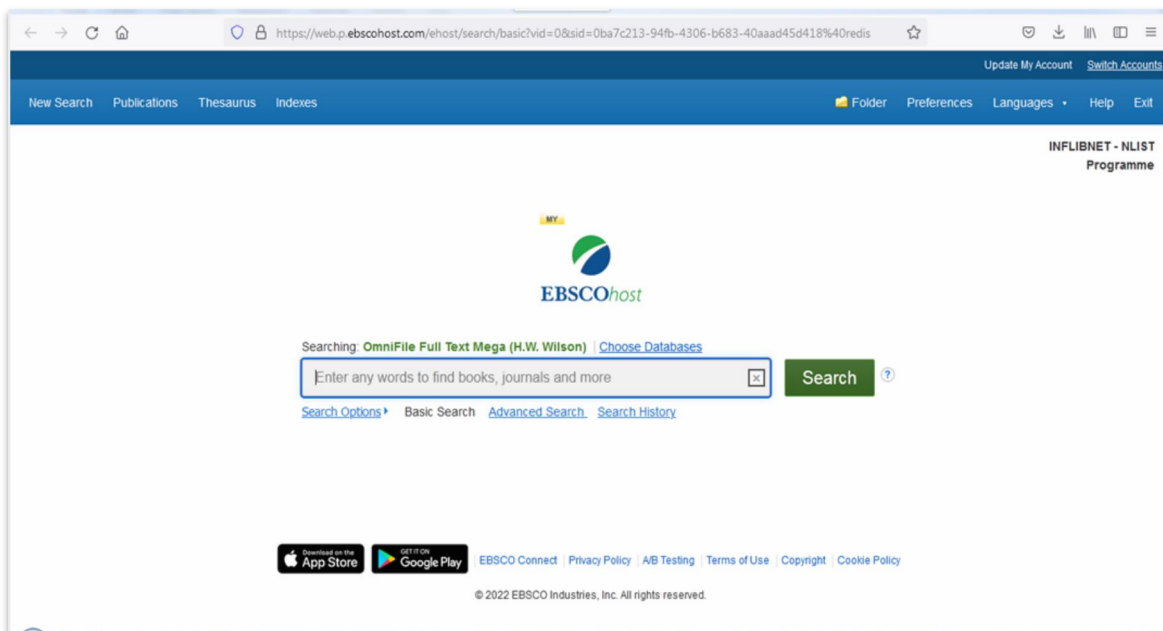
https://web.p.ebscohost.com/ehost/search/basic?vid=0&sid=0ba7c213-94fb-4306-b683-40aaad45d418%40redis

Update My Account Switch Accounts

New Search Publications Thesaurus Indexes

Folder Preferences Languages Help Exit

INFLIBNET - NLIST Programme

MY

EBSCOhost

Searching: OmniFile Full Text Mega (H.W. Wilson) | Choose Databases

Enter any words to find books, journals and more

Search

Search Options Basic Search Advanced Search Search History

Download on the App Store

GET IT ON Google Play

EBSCO Connect | Privacy Policy | A/B Testing | Terms of Use | Copyright | Cookie Policy

© 2022 EBSCO Industries, Inc. All rights reserved.